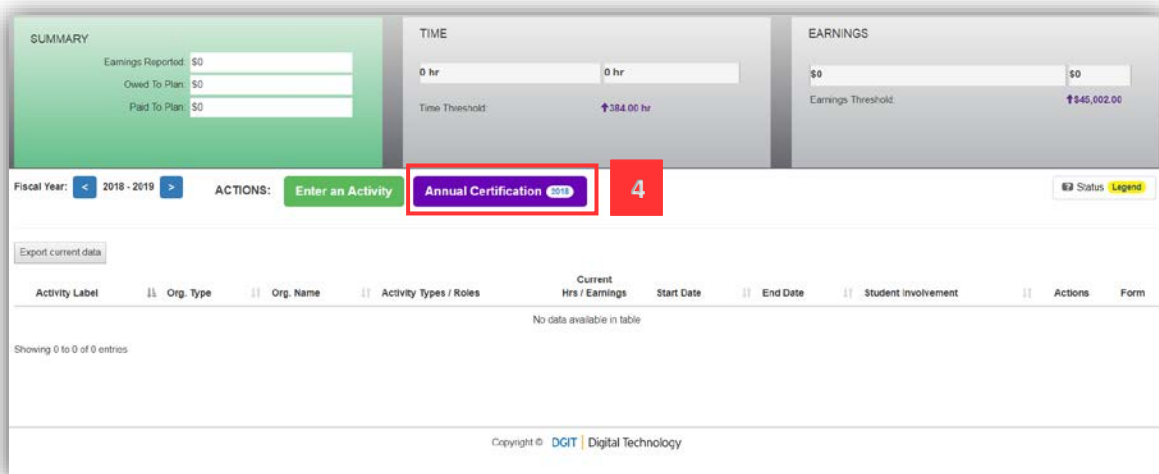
SUMMARY

Earnings Reported: $0

Owed To Plan: $0

Paid To Plan: $0

TIME

0 hr

0 hr

Time Threshold:

384.00 hr

EARNINGS

$0

$0

Earnings Threshold:

$45,002.00

Fiscal Year: < 2018 - 2019 >

ACTIONS:

Enter an Activity

Annual Certification 2018

4

Status Legend

Export current data

| Activity Label | Org. Type | Org. Name | Activity Types / Roles | Current Hrs / Earnings | Start Date | End Date | Student Involvement | Actions | Form |
|---|---|---|---|---|---|---|---|---|---|
| No data available in table | | | | | | | | | |

Showing 0 to 0 of 0 entries

Copyright © DGIT | Digital Technology